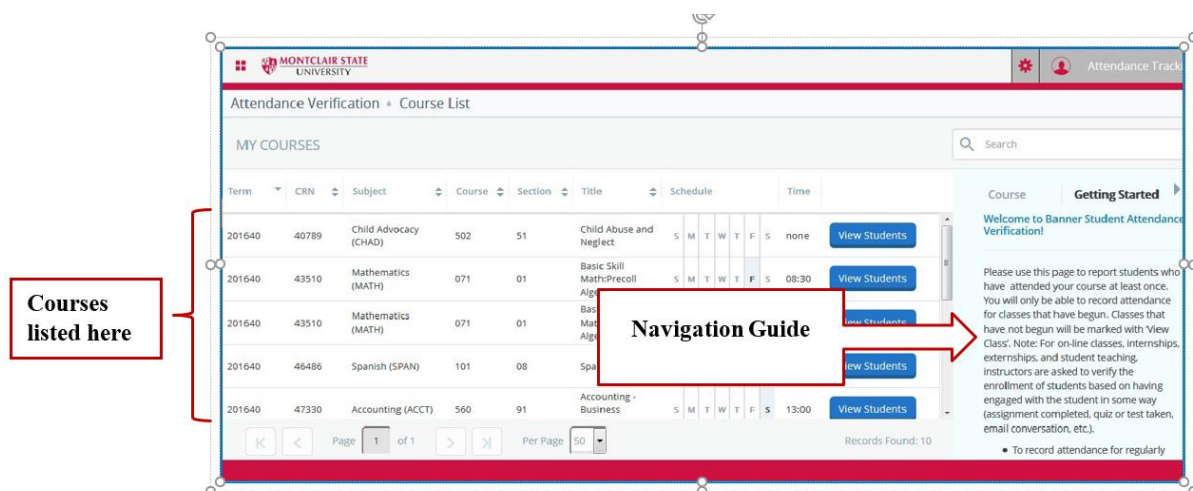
MONTCLAIR STATE UNIVERSITY

Attendance Track

Attendance Verification • Course List

MY COURSES

Search

| Term | CRN | Subject | Course | Section | Title | Schedule | Time | |
|---|---|---|---|---|---|---|---|---|
| 201640 | 40789 | Child Advocacy (CHAD) | 502 | 51 | Child Abuse and Neglect | S M T W T F S | none | View Students |
| 201640 | 43510 | Mathematics (MATH) | 071 | 01 | Basic Skill Math:Precoll Alge | S M T W T F S | 08:30 | View Students |
| 201640 | 43510 | Mathematics (MATH) | 071 | 01 | Bas Mat Alge | | | View Students |
| 201640 | 46486 | Spanish (SPAN) | 101 | 08 | Spa | | | View Students |
| 201640 | 47330 | Accounting (ACCT) | 560 | 91 | Accounting - Business | S M T W T F S | 13:00 | View Students |

Page 1 of 1

Per Page 50

Records Found: 10

Course

Getting Started

Welcome to Banner Student Attendance Verification!

Please use this page to report students who have attended your course at least once. You will only be able to record attendance for classes that have begun. Classes that have not begun will be marked with 'View Class'. Note: For on-line classes, internships, externships, and student teaching, instructors are asked to verify the enrollment of students based on having engaged with the student in some way (assignment completed, quiz or test taken, email conversation, etc.).

• To record attendance for regularly

Courses listed here

Navigation Guide